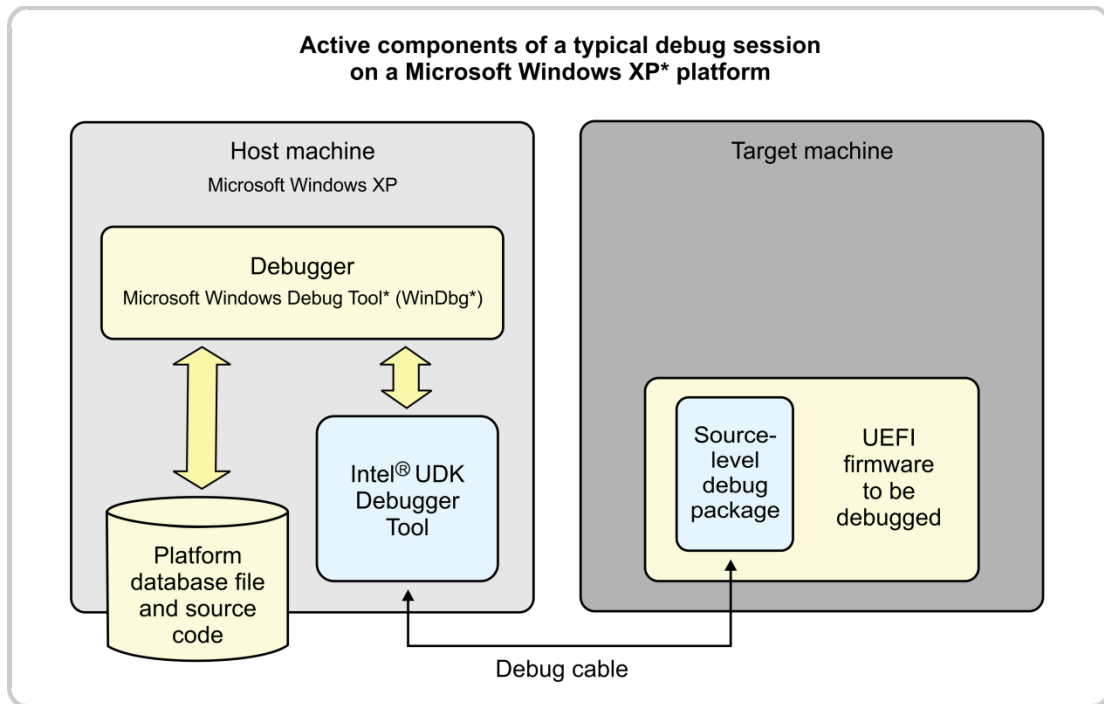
Active components of a typical debug session on a Microsoft Windows XP* platform

Host machine

Microsoft Windows XP

Debugger

Microsoft Windows Debug Tool* (WinDbg*)

Platform database file and source code

Intel® UDK Debugger Tool

Target machine

Source-level debug package

UEFI firmware to be debugged

Debug cable